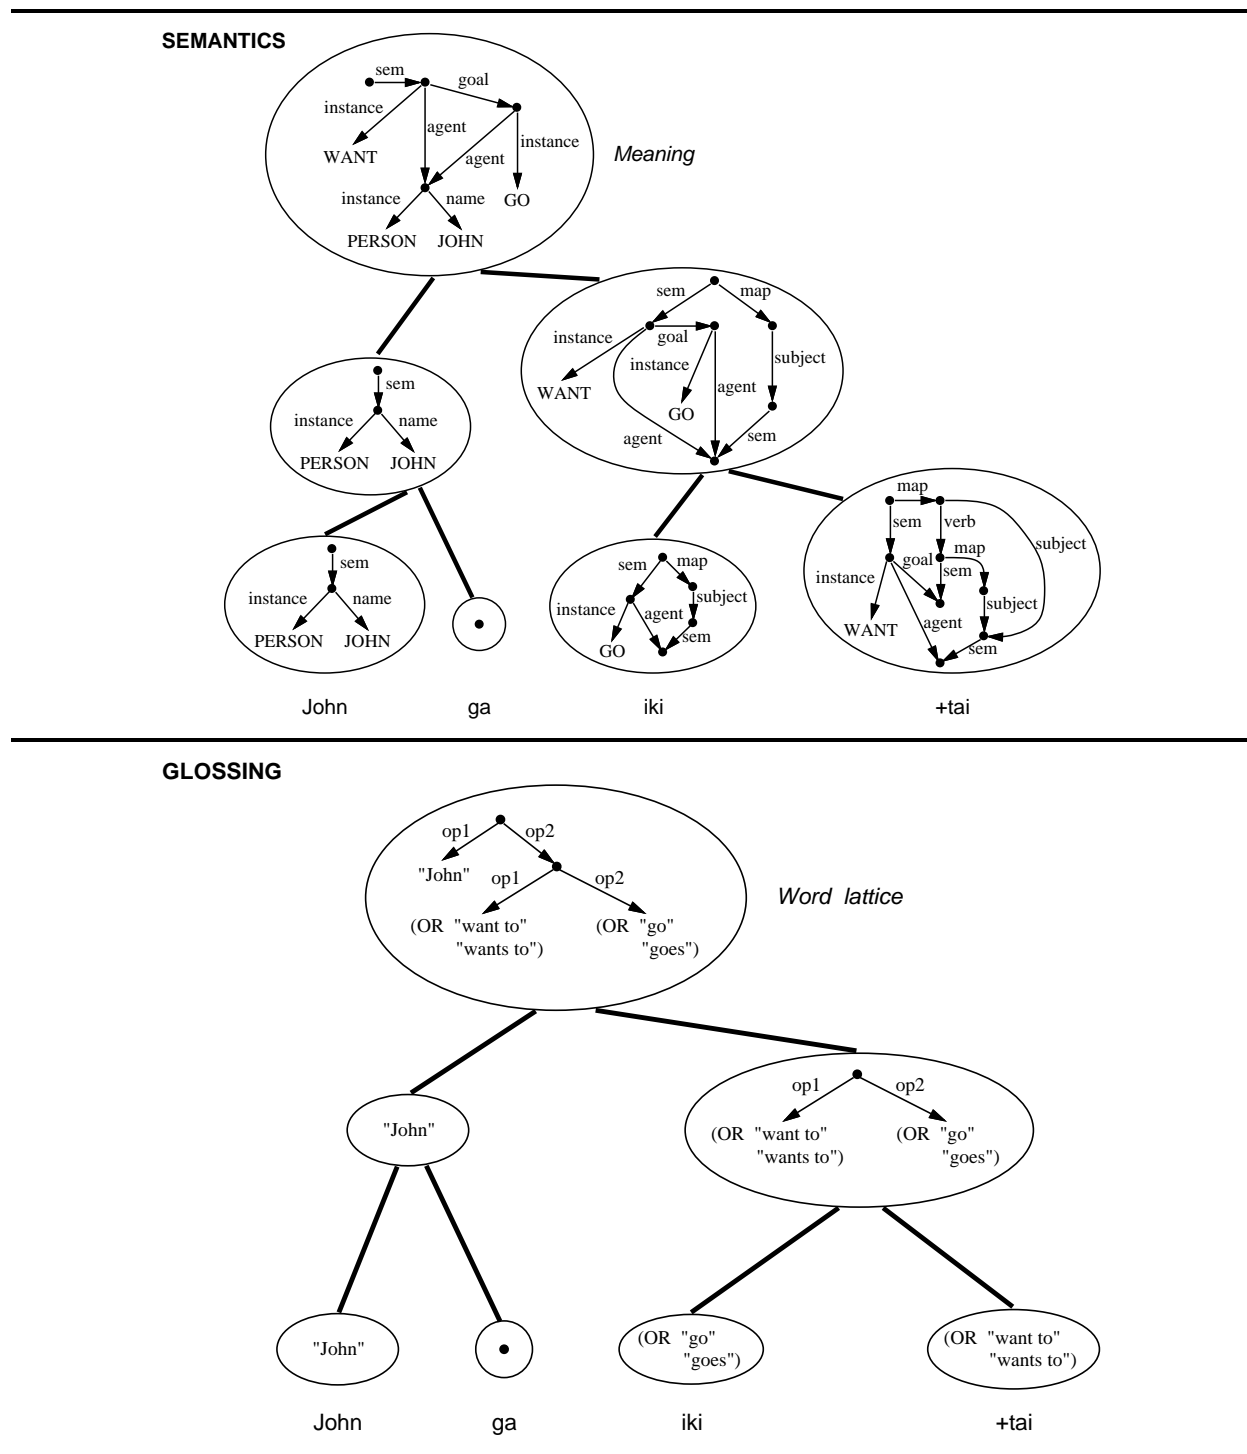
SEMANTICS

sem
goal
instance
agent
instance
WANT
agent
instance
name
GO
PERSON JOHN

Meaning

sem
map
instance
goal
instance
subject
WANT
GO
agent
agent
sem

sem
instance
name
PERSON JOHN

map
sem
verb
subject
goal
map
sem
instance
subject
WANT
agent
sem

sem
instance
name
PERSON JOHN

sem
map
instance
subject
agent
sem
GO

John ga iki +tai

GLOSSING

op1
op2
"John"
op1
op2
(OR "want to" "wants to")
(OR "go" "goes")

Word lattice

"John"

op1
op2
(OR "want to" "wants to")
(OR "go" "goes")

"John"

(OR "go" "goes")

(OR "want to" "wants to")

John ga iki +tai